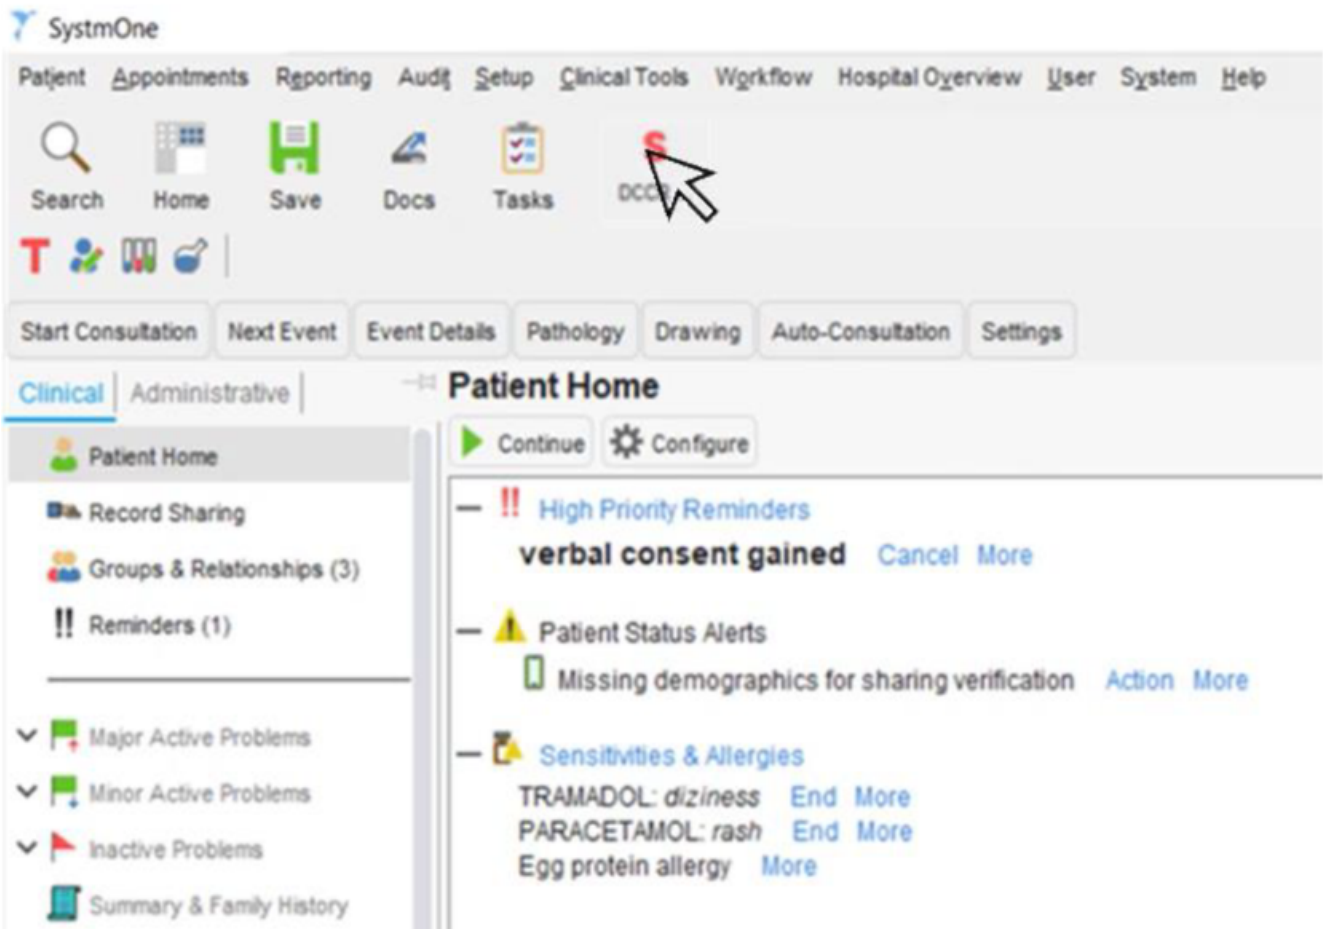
SystmOne

Patient Appointments Reporting Audit Setup Clinical Tools Workflow Hospital Overview User System Help

Search Home Save Docs Tasks DCC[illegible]

T

Start Consultation Next Event Event Details Pathology Drawing Auto-Consultation Settings

Clinical Administrative

Patient Home

Patient Home
Record Sharing
Groups & Relationships (3)
Reminders (1)

Major Active Problems
Minor Active Problems
Inactive Problems
Summary & Family History

Continue Configure

!! High Priority Reminders
verbal consent gained Cancel More

Patient Status Alerts
Missing demographics for sharing verification Action More

Sensitivities & Allergies
TRAMADOL: diziness End More
PARACETAMOL: rash End More
Egg protein allergy More